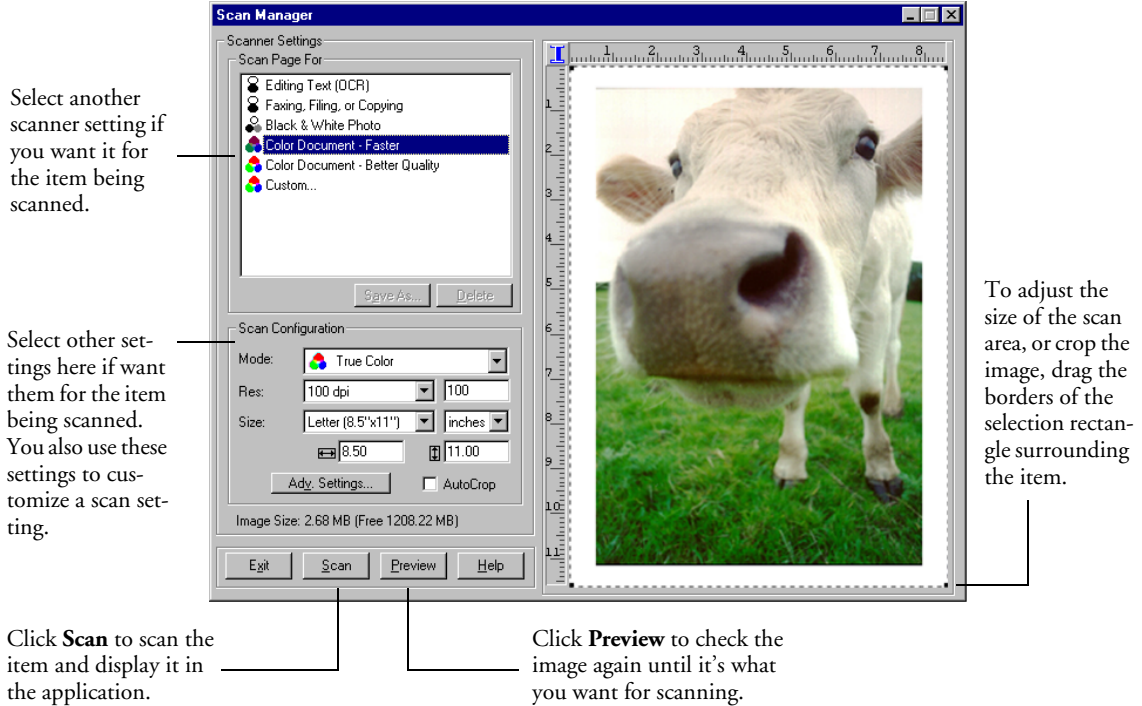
Scan Manager

Scanner Settings
Scan Page For
Editing Text (OCR)
Faxing, Filing, or Copying
Black & White Photo
Color Document - Faster
Color Document - Better Quality
Custom...

Save As... Delete

Scan Configuration
Mode: True Color
Res: 100 dpi 100
Size: Letter (8.5"x11") inches
8.50 11.00
Adv. Settings... AutoCrop

Image Size: 2.68 MB (Free 1208.22 MB)

Exit Scan Preview Help

1 2 3 4 5 6 7 8
1 2 3 4 5 6 7 8 9 10 11

Select another scanner setting if you want it for the item being scanned.

Select other settings here if want them for the item being scanned. You also use these settings to customize a scan setting.

To adjust the size of the scan area, or crop the image, drag the borders of the selection rectangle surrounding the item.

Click **Scan** to scan the item and display it in the application.

Click **Preview** to check the image again until it's what you want for scanning.